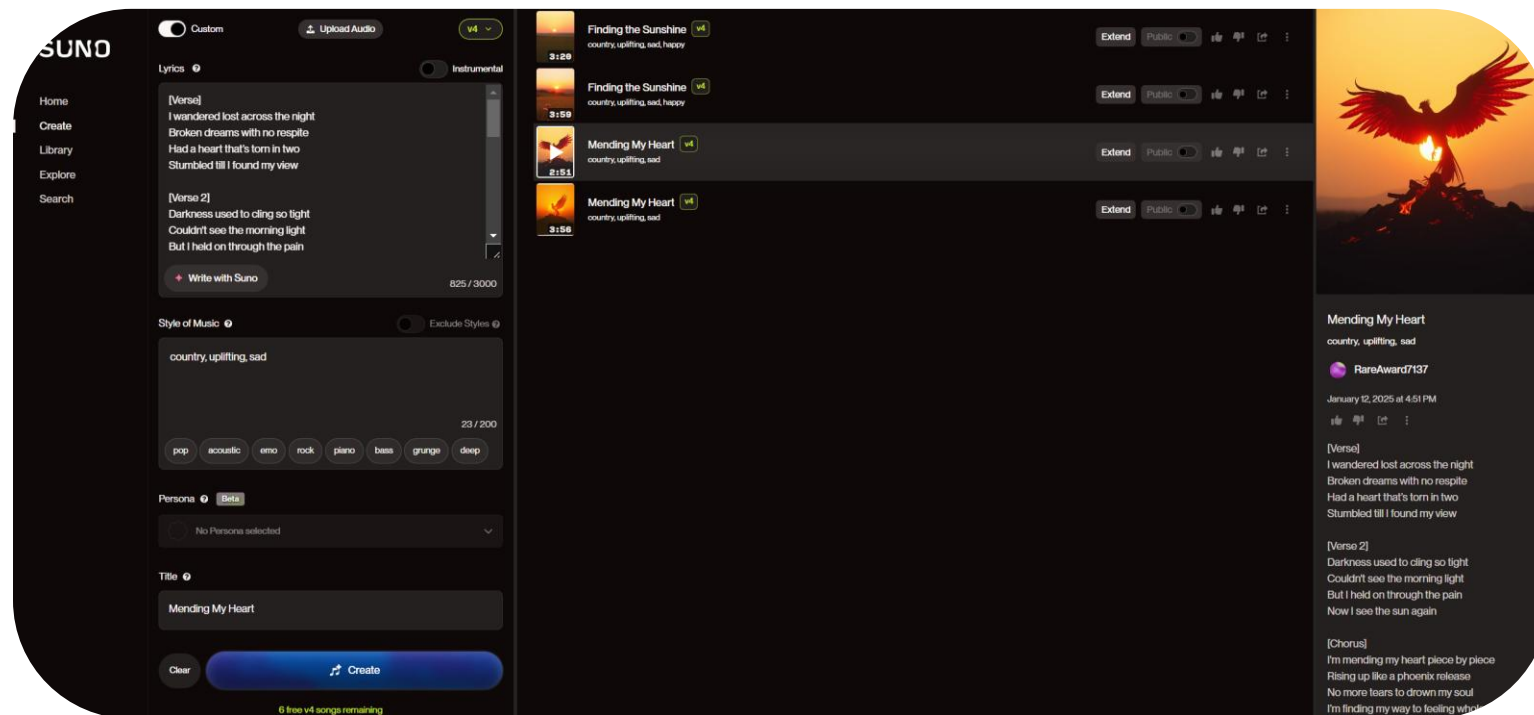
SUNO

Home
Create
Library
Explore
Search

Custom
Upload Audio
v4

Lyrics
Instrumental

[Verse]
I wandered lost across the night
Broken dreams with no respite
Had a heart that's torn in two
Stumbled till I found my view

[Verse 2]
Darkness used to cling so tight
Couldn't see the morning light
But I held on through the pain

Write with Suno
825 / 3000

Style of Music
Exclude Styles

country, uplifting, sad

23 / 200

pop
acoustic
emo
rock
piano
bass
grunge
deep

Persona
Beta

No Personas selected

Title

Mending My Heart

Clear
Create

6 free v4 songs remaining

3:20
Finding the Sunshine v4
country, uplifting, sad, happy
Extend
Public

3:59
Finding the Sunshine v4
country, uplifting, sad, happy
Extend
Public

2:51
Mending My Heart v4
country, uplifting, sad
Extend
Public

3:56
Mending My Heart v4
country, uplifting, sad
Extend
Public

Mending My Heart
country, uplifting, sad
RareAward7137
January 12, 2025 at 4:51 PM

[Verse]
I wandered lost across the night
Broken dreams with no respite
Had a heart that's torn in two
Stumbled till I found my view

[Verse 2]
Darkness used to cling so tight
Couldn't see the morning light
But I held on through the pain
Now I see the sun again

[Chorus]
I'm mending my heart piece by piece
Rising up like a phoenix release
No more tears to drown my soul
I'm finding my way to feeling whol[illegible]